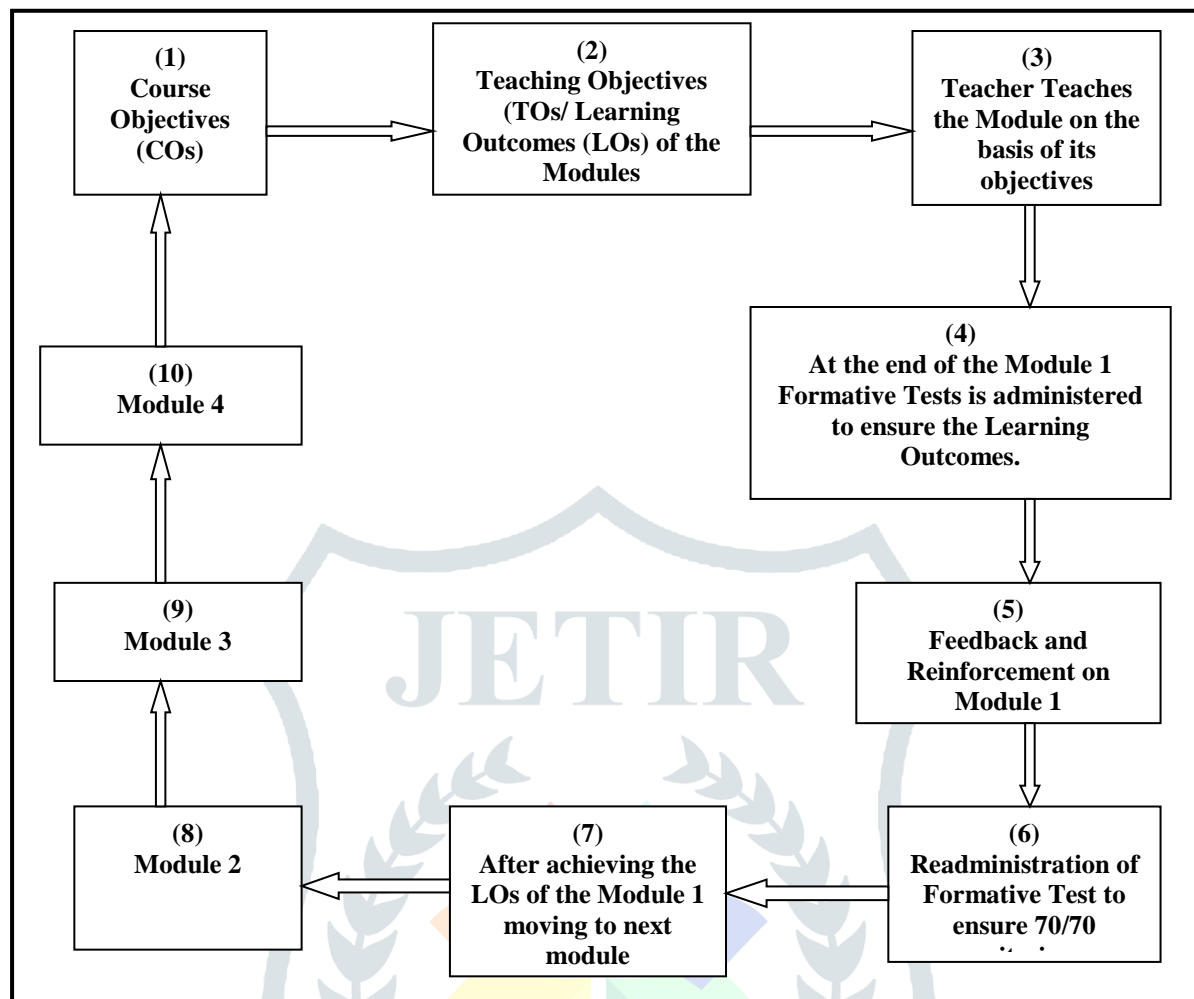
(1)
Course Objectives (COs)

(2)
Teaching Objectives (TOs/ Learning Outcomes (LOs) of the Modules

(3)
Teacher Teaches the Module on the basis of its objectives

(4)
At the end of the Module 1 Formative Tests is administered to ensure the Learning Outcomes.

(5)
Feedback and Reinforcement on Module 1

(6)
Readministration of Formative Test to ensure 70/70 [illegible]

(7)
After achieving the LOs of the Module 1 moving to next module

(8)
Module 2

(9)
Module 3

(10)
Module 4

JETIR